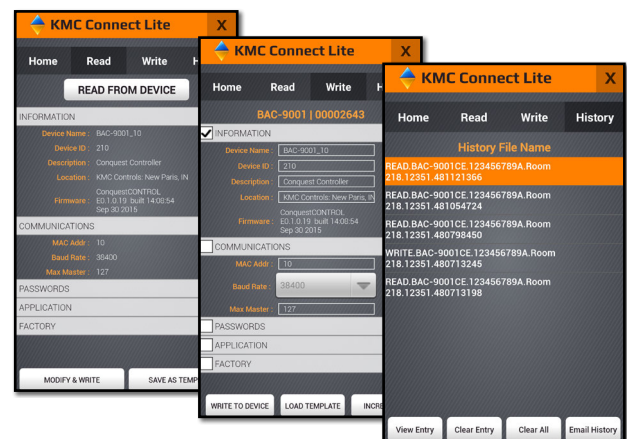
KMC Connect Lite X

Home Read Write H

READ FROM DEVICE

INFORMATION

Device Name : BAC-9001_10

Device ID : 210

Description : Conquest Controller

Location : KMC Controls: New Paris, IN

Firmware : ConquestCONTROL E0.1.0.19: built 14:08:54 Sep 30 2015

COMMUNICATIONS

MAC Addr : 10

Baud Rate : 38400

Max Master : 127

PASSWORDS

APPLICATION

FACTORY

MODIFY & WRITE SAVE AS TEMP

KMC Connect Lite X

Home Read Write H

BAC-9001 | 00002643

INFORMATION

Device Name : BAC-9001_10

Device ID : 210

Description : Conquest Controller

Location : KMC Controls: New Paris, IN

Firmware : ConquestCONTROL E0.1.0.19: built 14:08:54 Sep 30 2015

COMMUNICATIONS

MAC Addr : 10

Baud Rate : 38400

Max Master : 127

PASSWORDS

APPLICATION

FACTORY

WRITE TO DEVICE LOAD TEMPLATE INCRE

KMC Connect Lite X

Home Read Write History

History File Name

READ.BAC-9001CE.123456789A.Room 218.12351.481121366

READ.BAC-9001CE.123456789A.Room 218.12351.481054724

READ.BAC-9001CE.123456789A.Room 218.12351.480798450

WRITE.BAC-9001CE.123456789A.Room 218.12351.480713245

READ.BAC-9001CE.123456789A.Room 218.12351.480713198

View Entry Clear Entry Clear All Email History